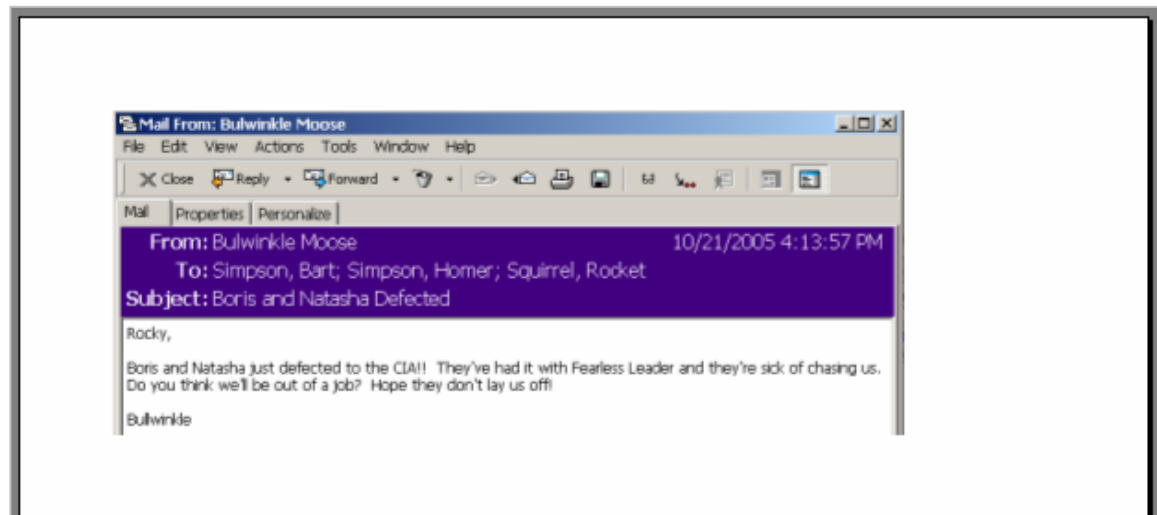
Mail From: Bulwinkle Moose

File Edit View Actions Tools Window Help

Close Reply Forward

Mail Properties Personalize

From: Bulwinkle Moose 10/21/2005 4:13:57 PM

To: Simpson, Bart; Simpson, Homer; Squirrel, Rocket

Subject: Boris and Natasha Defected

Rocky,

Boris and Natasha just defected to the CIA!! They've had it with Fearless Leader and they're sick of chasing us. Do you think we'll be out of a job? Hope they don't lay us off!

Bullwinkle